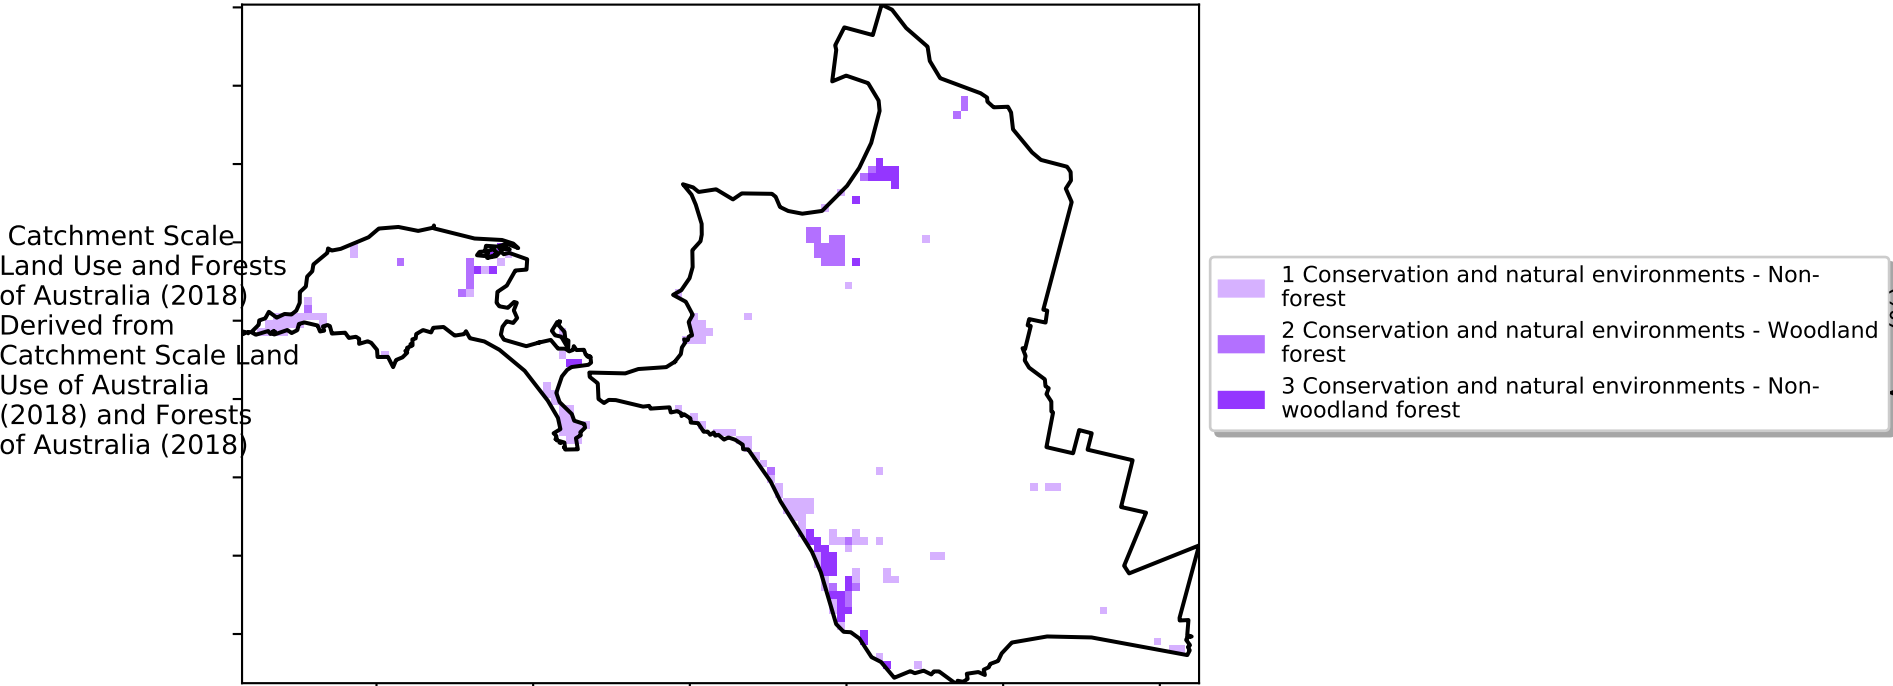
Catchment Scale Land Use and Forests of Australia (2018) Derived from Catchment Scale Land Use of Australia (2018) and Forests of Australia (2018)

1 Conservation and natural environments - Non-forest
2 Conservation and natural environments - Woodland forest
3 Conservation and natural environments - Non-woodland forest